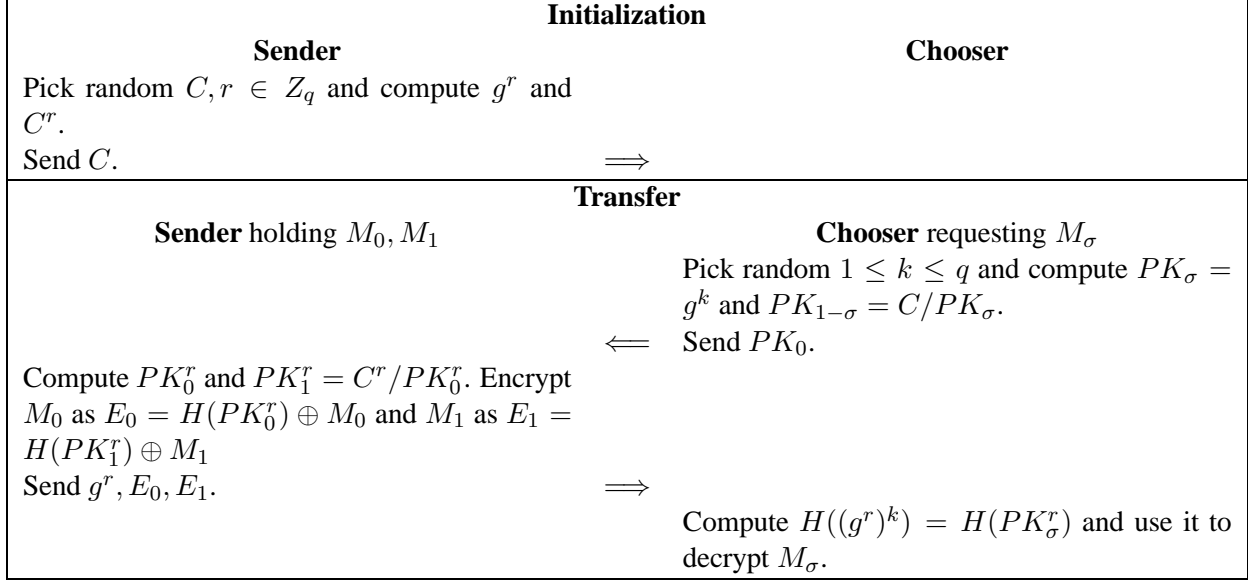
| **Initialization** | | |
|---|---|---|
| **Sender** | | **Chooser** |
| Pick random $C, r \in Z_q$ and compute $g^r$ and $C^r$. | | |
| Send $C$. | $\Longrightarrow$ | |
| **Transfer** | | |
| **Sender** holding $M_0, M_1$ | | **Chooser** requesting $M_\sigma$ |
| | | Pick random $1 \leq k \leq q$ and compute $PK_\sigma = g^k$ and $PK_{1-\sigma} = C/PK_\sigma$. |
| | $\Longleftarrow$ | Send $PK_0$. |
| Compute $PK_0^r$ and $PK_1^r = C^r/PK_0^r$. Encrypt $M_0$ as $E_0 = H(PK_0^r) \oplus M_0$ and $M_1$ as $E_1 = H(PK_1^r) \oplus M_1$ | | |
| Send $g^r, E_0, E_1$. | $\Longrightarrow$ | |
| | | Compute $H((g^r)^k) = H(PK_\sigma^r)$ and use it to decrypt $M_\sigma$. |